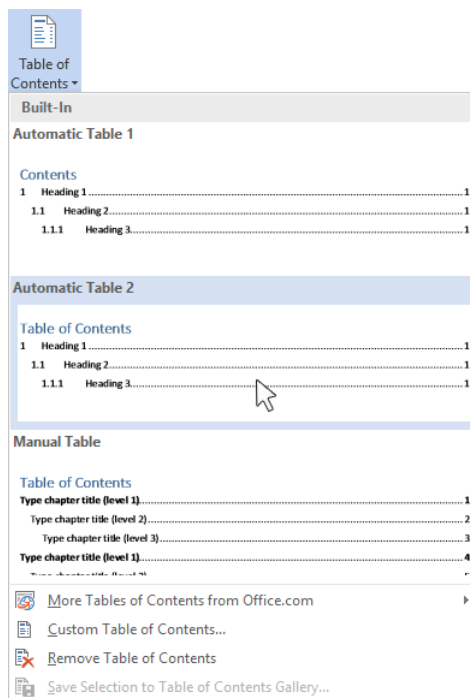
Table of Contents ▾

Built-In

Automatic Table 1

Contents
1 Heading 1 ........................................................ 1
1.1 Heading 2 ........................................................ 1
1.1.1 Heading 3 ........................................................ 1

Automatic Table 2

Table of Contents
1 Heading 1 ........................................................ 1
1.1 Heading 2 ........................................................ 1
1.1.1 Heading 3 ........................................................ 1

Manual Table

Table of Contents
Type chapter title (level 1) ........................................................ 1
Type chapter title (level 2) ........................................................ 2
Type chapter title (level 3) ........................................................ 3
Type chapter title (level 1) ........................................................ 4
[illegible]

More Tables of Contents from Office.com

Custom Table of Contents...

Remove Table of Contents

Save Selection to Table of Contents Gallery...